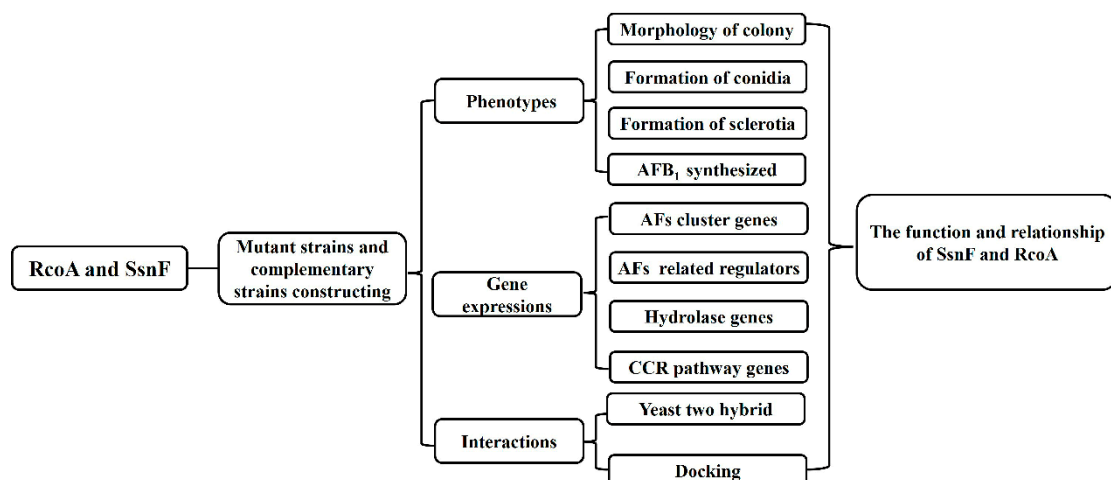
RcoA and SsnF

Mutant strains and complementary strains constructing

Phenotypes

Morphology of colony

Formation of conidia

Formation of sclerotia

$AFB_1$ synthesized

Gene expressions

AFs cluster genes

AFs related regulators

Hydrolase genes

CCR pathway genes

Interactions

Yeast two hybrid

Docking

The function and relationship of SsnF and RcoA